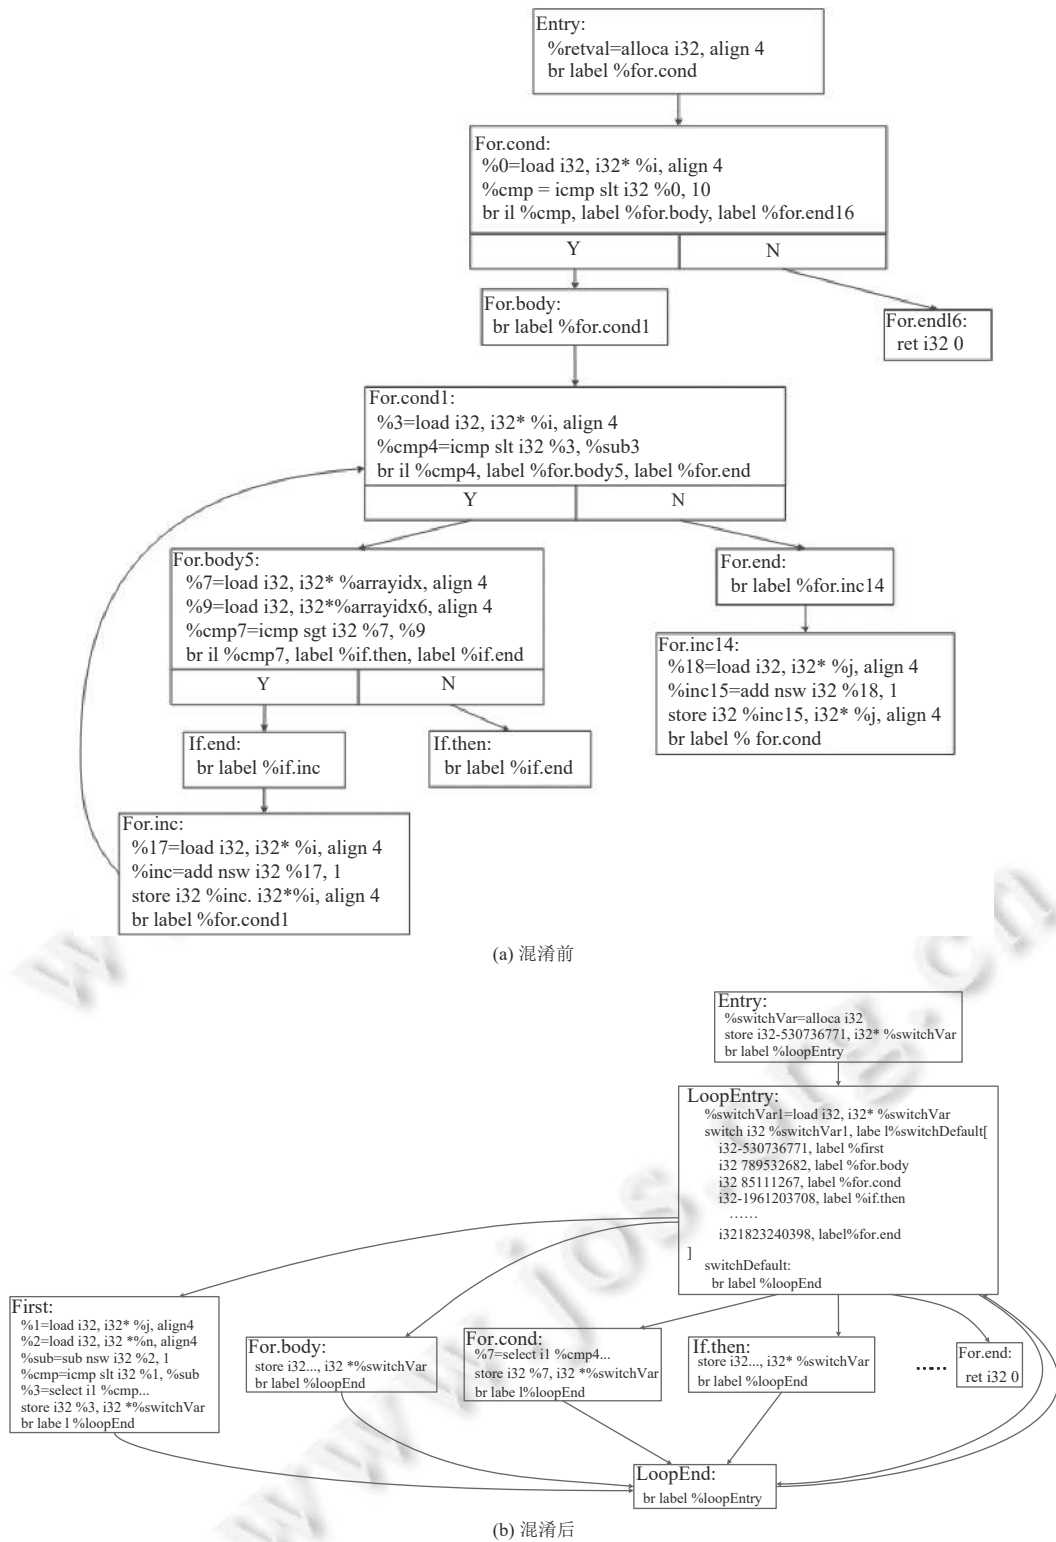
Entry:
%retval=alloca i32, align 4
br label %for.cond

For.cond:
%0=load i32, i32* %i, align 4
%cmp = icmp slt i32 %0, 10
br il %cmp, label %for.body, label %for.end16

Y

N

For.body:
br label %for.cond1

For.endl6:
ret i32 0

For.cond1:
%3=load i32, i32* %i, align 4
%cmp4=icmp slt i32 %3, %sub3
br il %cmp4, label %for.body5, label %for.end

Y

N

For.body5:
%7=load i32, i32* %arrayidx, align 4
%9=load i32, i32*%arrayidx6, align 4
%cmp7=icmp sgt i32 %7, %9
br il %cmp7, label %if.then, label %if.end

Y

N

For.end:
br label %for.inc14

For.inc14:
%18=load i32, i32* %j, align 4
%inc15=add nsw i32 %18, 1
store i32 %inc15, i32* %j, align 4
br label % for.cond

If.end:
br label %if.inc

If.then:
br label %if.end

For.inc:
%17=load i32, i32* %i, align 4
%inc=add nsw i32 %17, 1
store i32 %inc. i32*%i, align 4
br label %for.cond1

(a) 混淆前

Entry:
%switchVar=alloca i32
store i32-530736771, i32* %switchVar
br label %loopEntry

LoopEntry:
%switchVar1=load i32, i32* %switchVar
switch i32 %switchVar1, labe l%switchDefault[
i32-530736771, label %first
i32 789532682, label %for.body
i32 85111267, label %for.cond
i32-1961203708, label %if.then
……
i321823240398, label%for.end
]
switchDefault:
br label %loopEnd

First:
%1=load i32, i32* %j, align4
%2=load i32, i32 *%n, align4
%sub=sub nsw i32 %2, 1
%cmp=icmp slt i32 %1, %sub
%3=select i1 %cmp...
store i32 %3, i32 *%switchVar
br labe l %loopEnd

For.body:
store i32..., i32 *%switchVar
br label %loopEnd

For.cond:
%7=select i1 %cmp4...
store i32 %7, i32 *%switchVar
br labe l%loopEnd

If.then:
store i32..., i32* %switchVar
br label %loopEnd

.....

For.end:
ret i32 0

LoopEnd:
br label %loopEntry

(b) 混淆后